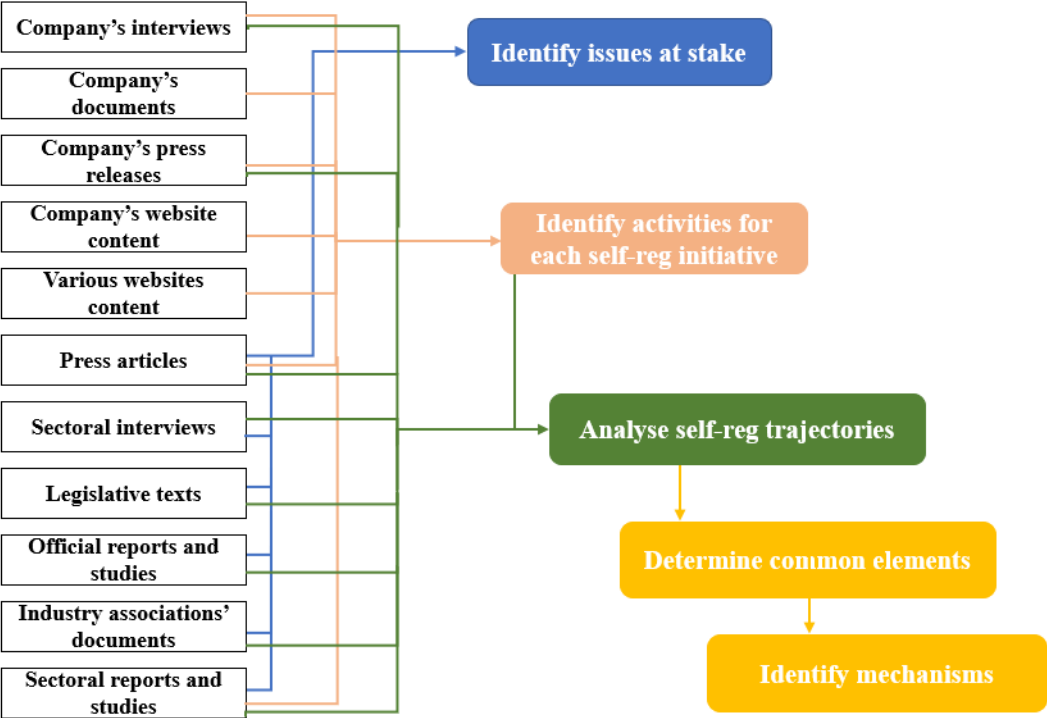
Company's interviews

Company's documents

Company's press releases

Company's website content

Various websites content

Press articles

Sectoral interviews

Legislative texts

Official reports and studies

Industry associations' documents

Sectoral reports and studies

Identify issues at stake

Identify activities for each self-reg initiative

Analyse self-reg trajectories

Determine common elements

Identify mechanisms